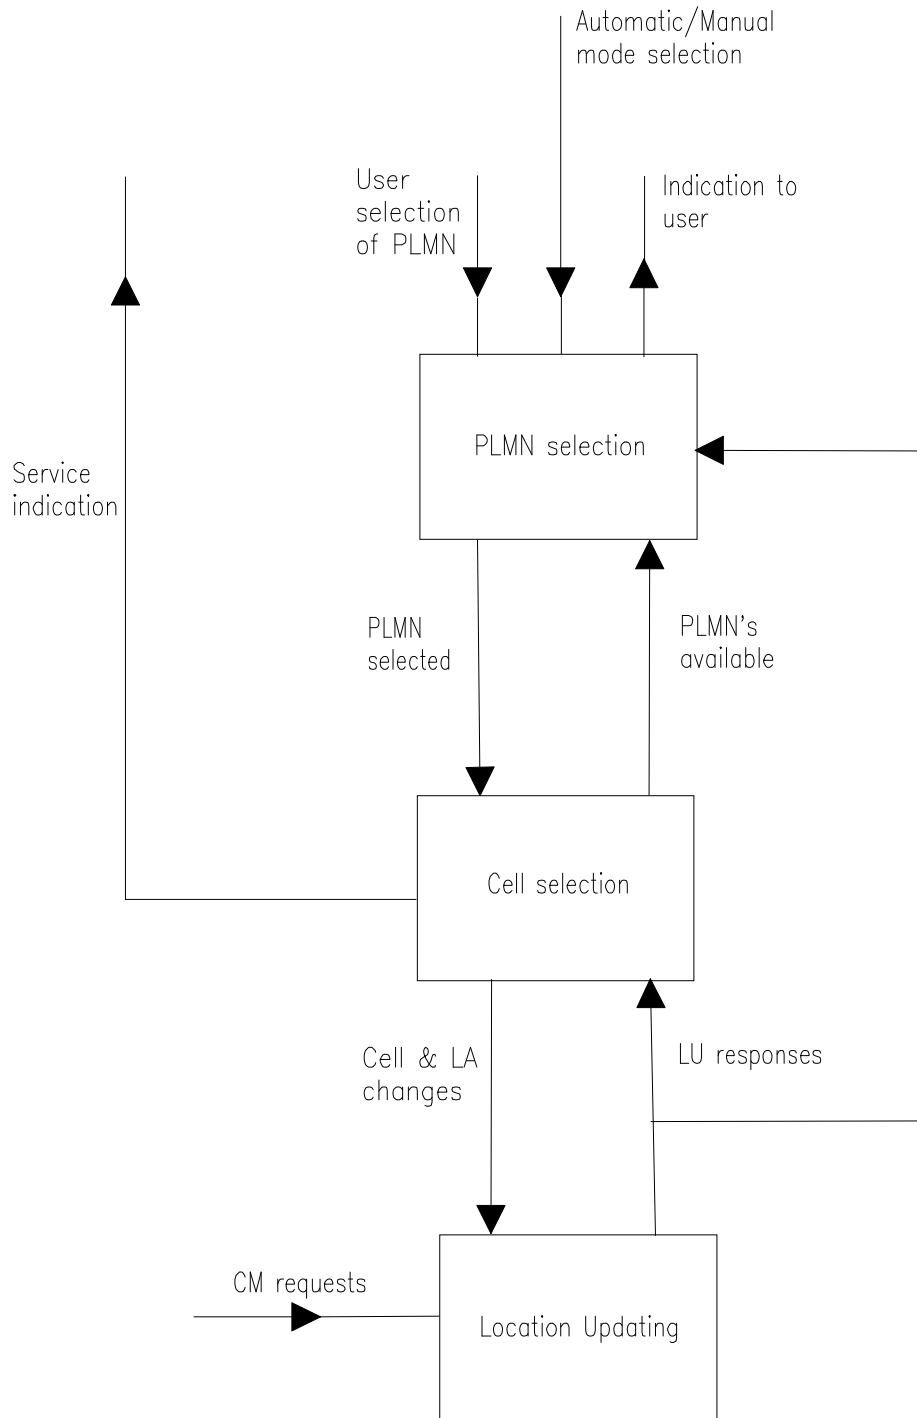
Automatic/Manual mode selection

User selection of PLMN

Indication to user

Service indication

PLMN selection

PLMN selected

PLMN's available

Cell selection

Cell & LA changes

LU responses

CM requests

Location Updating